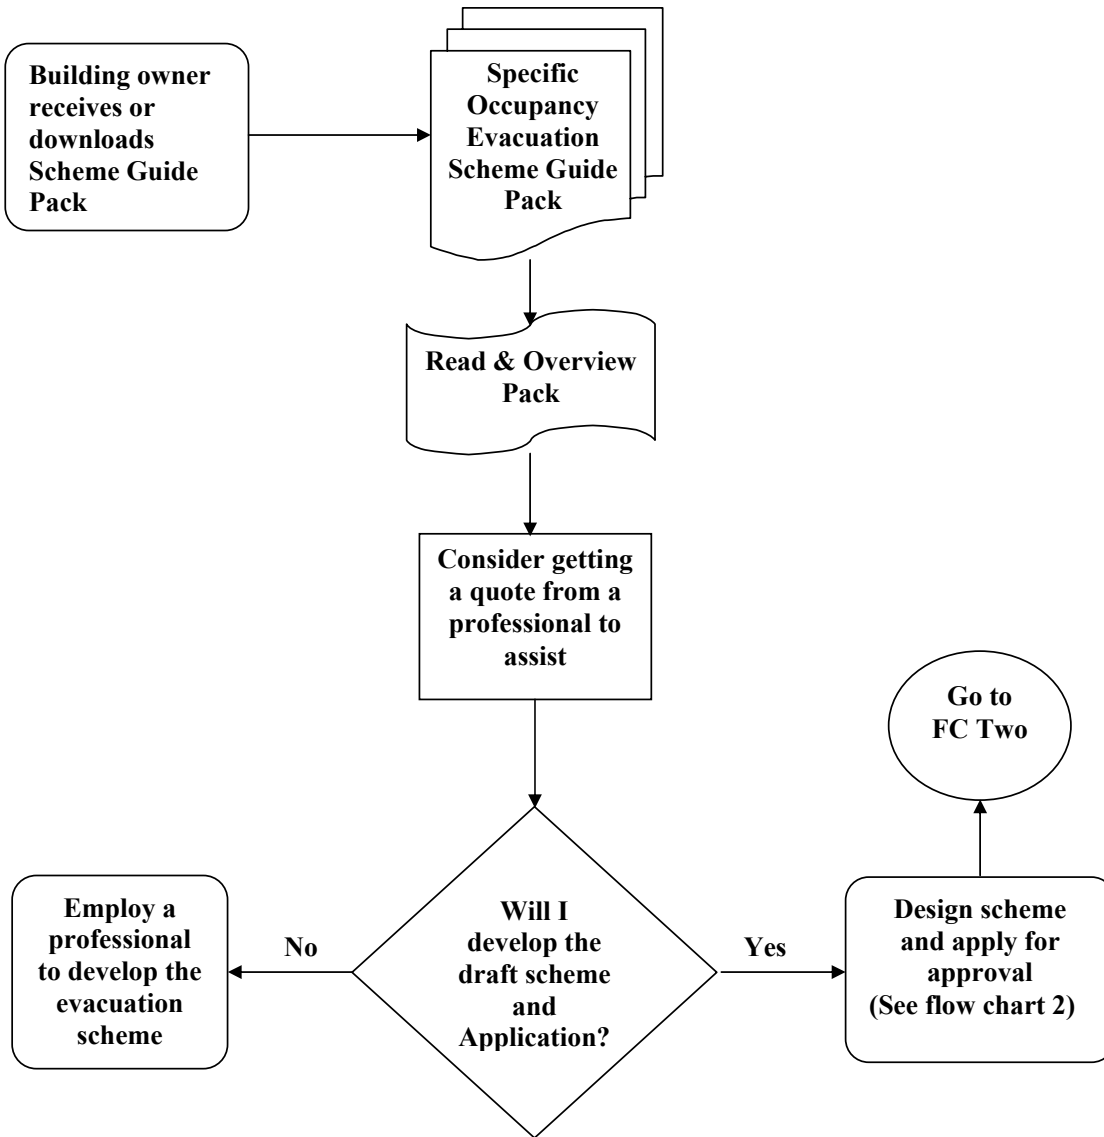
Building owner receives or downloads Scheme Guide Pack

Specific Occupancy Evacuation Scheme Guide Pack

Read & Overview Pack

Consider getting a quote from a professional to assist

Go to FC Two

Employ a professional to develop the evacuation scheme

No

Will I develop the draft scheme and Application?

Yes

Design scheme and apply for approval (See flow chart 2)